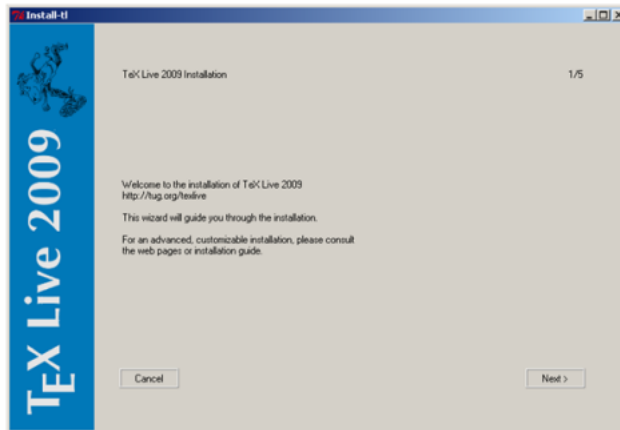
Install-tl

TEX Live 2009

TeX Live 2009 Installation

1/5

Welcome to the installation of TeX Live 2009
http://tug.org/texlive

This wizard will guide you through the installation.

For an advanced, customizable installation, please consult the web pages or installation guide.

Cancel

Next >